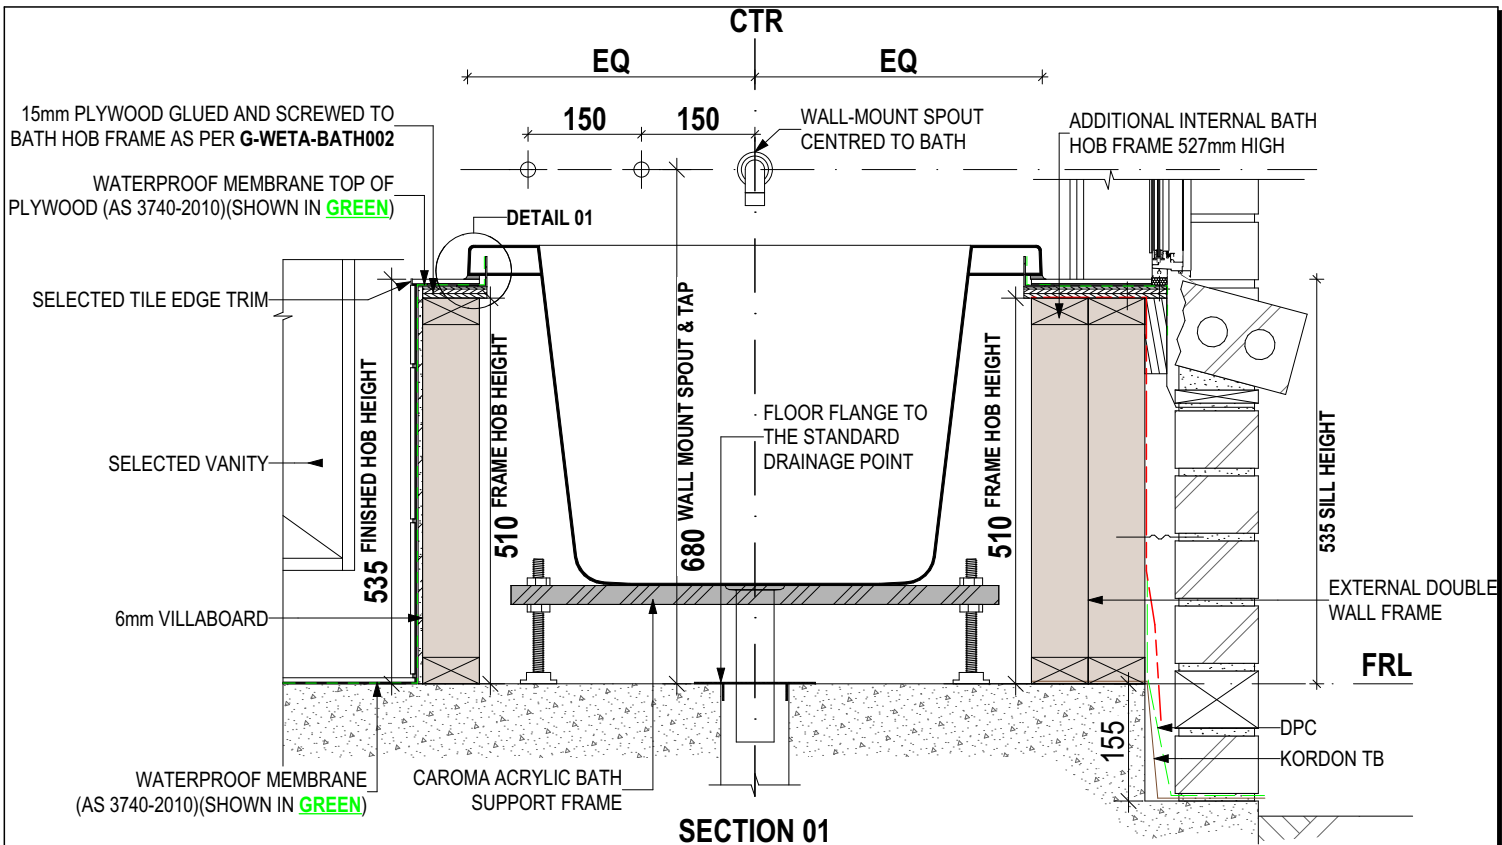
CTR

EQ

EQ

150

150

15mm PLYWOOD GLUED AND SCREWED TO BATH HOB FRAME AS PER G-WETA-BATH002

WALL-MOUNT SPOUT CENTRED TO BATH

ADDITIONAL INTERNAL BATH HOB FRAME 527mm HIGH

WATERPROOF MEMBRANE TOP OF PLYWOOD (AS 3740-2010)(SHOWN IN GREEN)

DETAIL 01

SELECTED TILE EDGE TRIM

FINISHED HOB HEIGHT

535

510 FRAME HOB HEIGHT

680 WALL MOUNT SPOUT & TAP

FLOOR FLANGE TO THE STANDARD DRAINAGE POINT

510 FRAME HOB HEIGHT

535 SILL HEIGHT

SELECTED VANITY

EXTERNAL DOUBLE WALL FRAME

6mm VILLABOARD

FRL

DPC

155

KORDON TB

WATERPROOF MEMBRANE (AS 3740-2010)(SHOWN IN GREEN)

CAROMA ACRYLIC BATH SUPPORT FRAME

SECTION 01